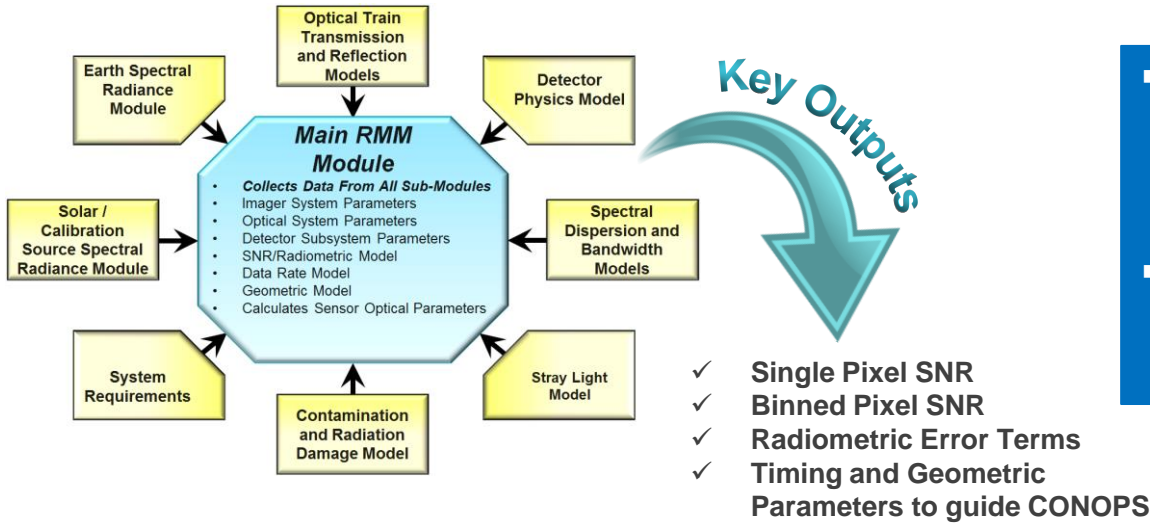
Optical Train Transmission and Reflection Models

Earth Spectral Radiance Module

Detector Physics Model

Main RMM Module

- Collects Data From All Sub-Modules
- Imager System Parameters
- Optical System Parameters
- Detector Subsystem Parameters
- SNR/Radiometric Model
- Data Rate Model
- Geometric Model
- Calculates Sensor Optical Parameters

Solar / Calibration Source Spectral Radiance Module

Spectral Dispersion and Bandwidth Models

System Requirements

Stray Light Model

Contamination and Radiation Damage Model

Key Outputs

✓ Single Pixel SNR
✓ Binned Pixel SNR
✓ Radiometric Error Terms
✓ Timing and Geometric Parameters to guide CONOPS